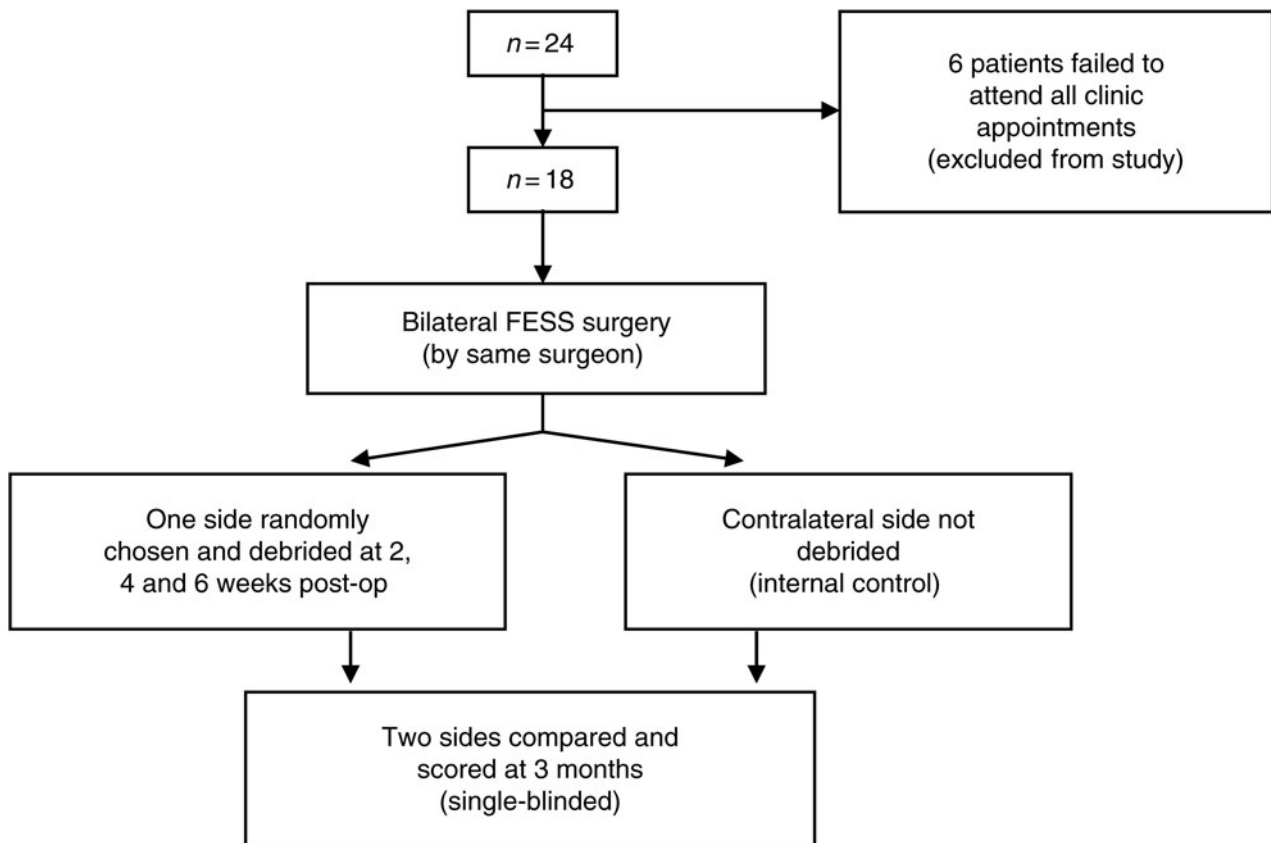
$n = 24$

6 patients failed to attend all clinic appointments (excluded from study)

$n = 18$

Bilateral FESS surgery (by same surgeon)

One side randomly chosen and debrided at 2, 4 and 6 weeks post-op

Contralateral side not debrided (internal control)

Two sides compared and scored at 3 months (single-blinded)